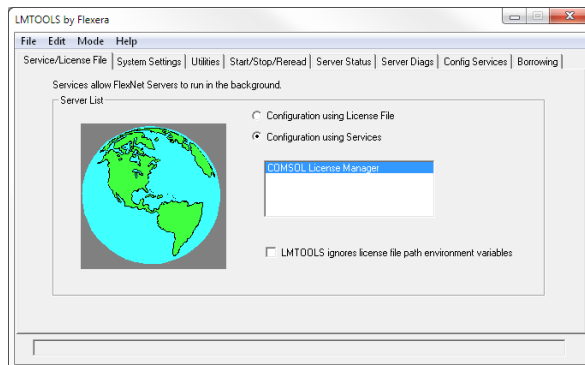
LMTOOLS by Flexera

File Edit Mode Help

Service/License File | System Settings | Utilities | Start/Stop/Reread | Server Status | Server Diags | Config Services | Borrowing

Services allow FlexNet Servers to run in the background.

Server List

Configuration using License File

Configuration using Services

COMSOL License Manager

LMTOOLS ignores license file path environment variables